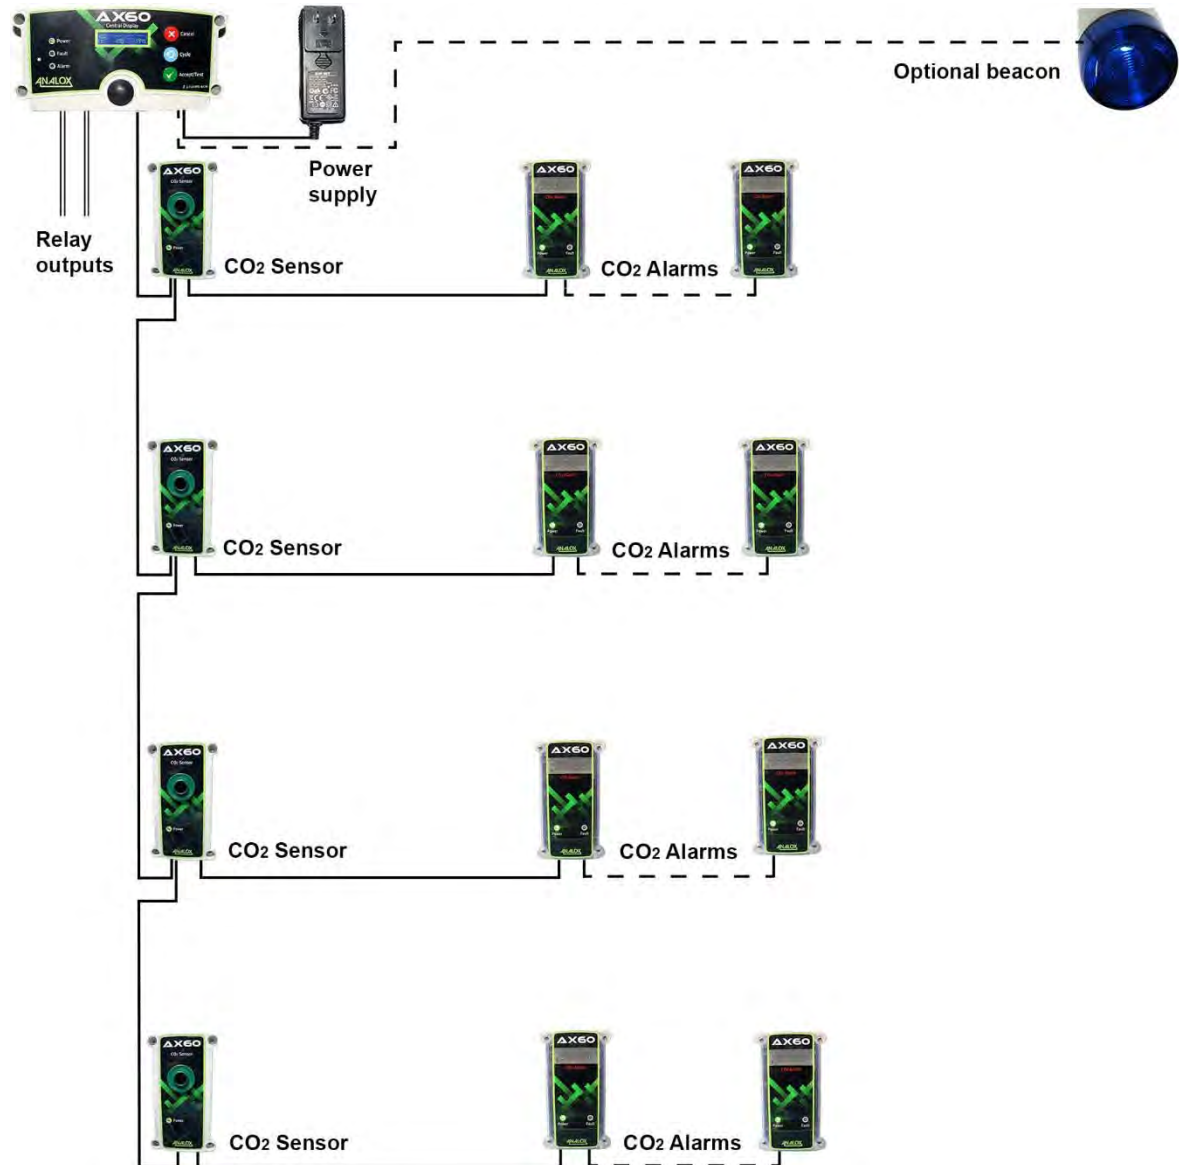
AX60
Central Display
Power
Fault
Alarm
Cancel
Cycle
Accept/Test
ANALOX

Power supply

Optional beacon

Relay outputs

AX60
$CO_2$ Sensor
Power
ANALOX
$CO_2$ Sensor

AX60
AX60
$CO_2$ Alarms

AX60
$CO_2$ Sensor

AX60
AX60
$CO_2$ Alarms

AX60
$CO_2$ Sensor

AX60
AX60
$CO_2$ Alarms

AX60
$CO_2$ Sensor

AX60
AX60
$CO_2$ Alarms